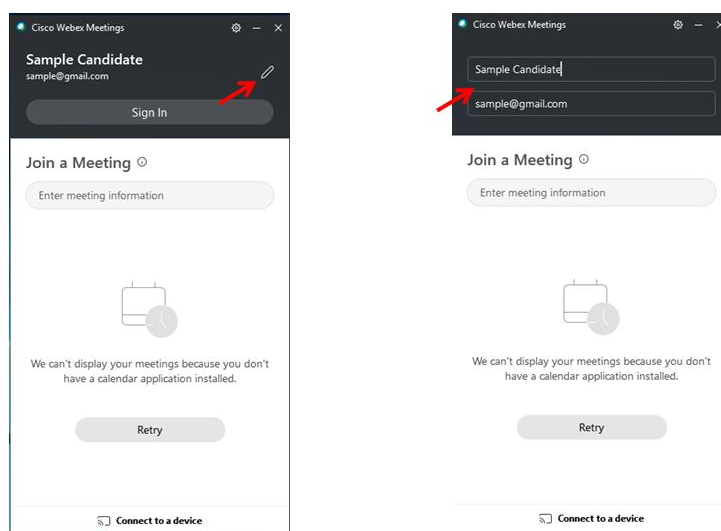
Cisco Webex Meetings

Sample Candidate
sample@gmail.com

Sign In

Join a Meeting

Enter meeting information

We can't display your meetings because you don't have a calendar application installed.

Retry

Connect to a device

Cisco Webex Meetings

Sample Candidate

sample@gmail.com

Join a Meeting

Enter meeting information

We can't display your meetings because you don't have a calendar application installed.

Retry

Connect to a device